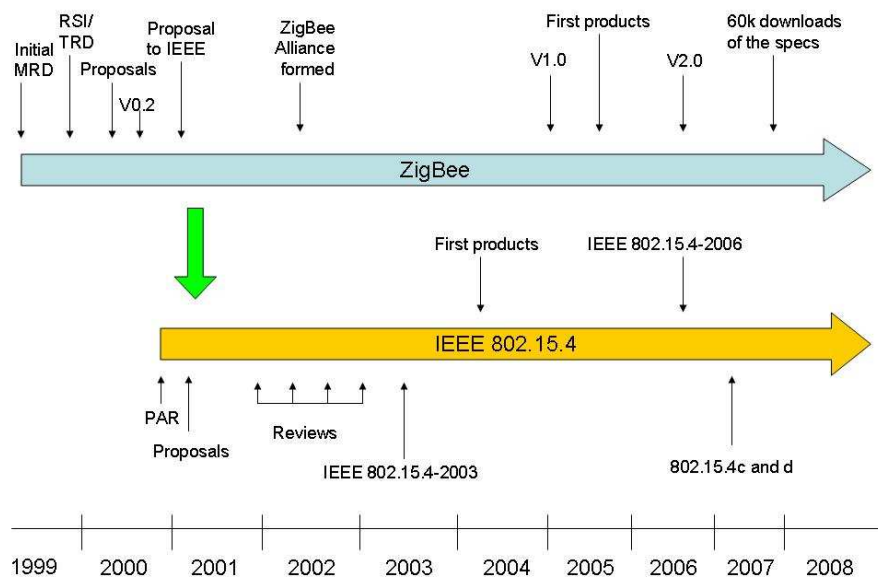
Initial MRD

RSI/ TRD

Proposals

V0.2

Proposal to IEEE

ZigBee Alliance formed

V1.0

First products

V2.0

60k downloads of the specs

ZigBee

First products

IEEE 802.15.4-2006

IEEE 802.15.4

PAR

Proposals

Reviews

IEEE 802.15.4-2003

802.15.4c and d

1999 2000 2001 2002 2003 2004 2005 2006 2007 2008